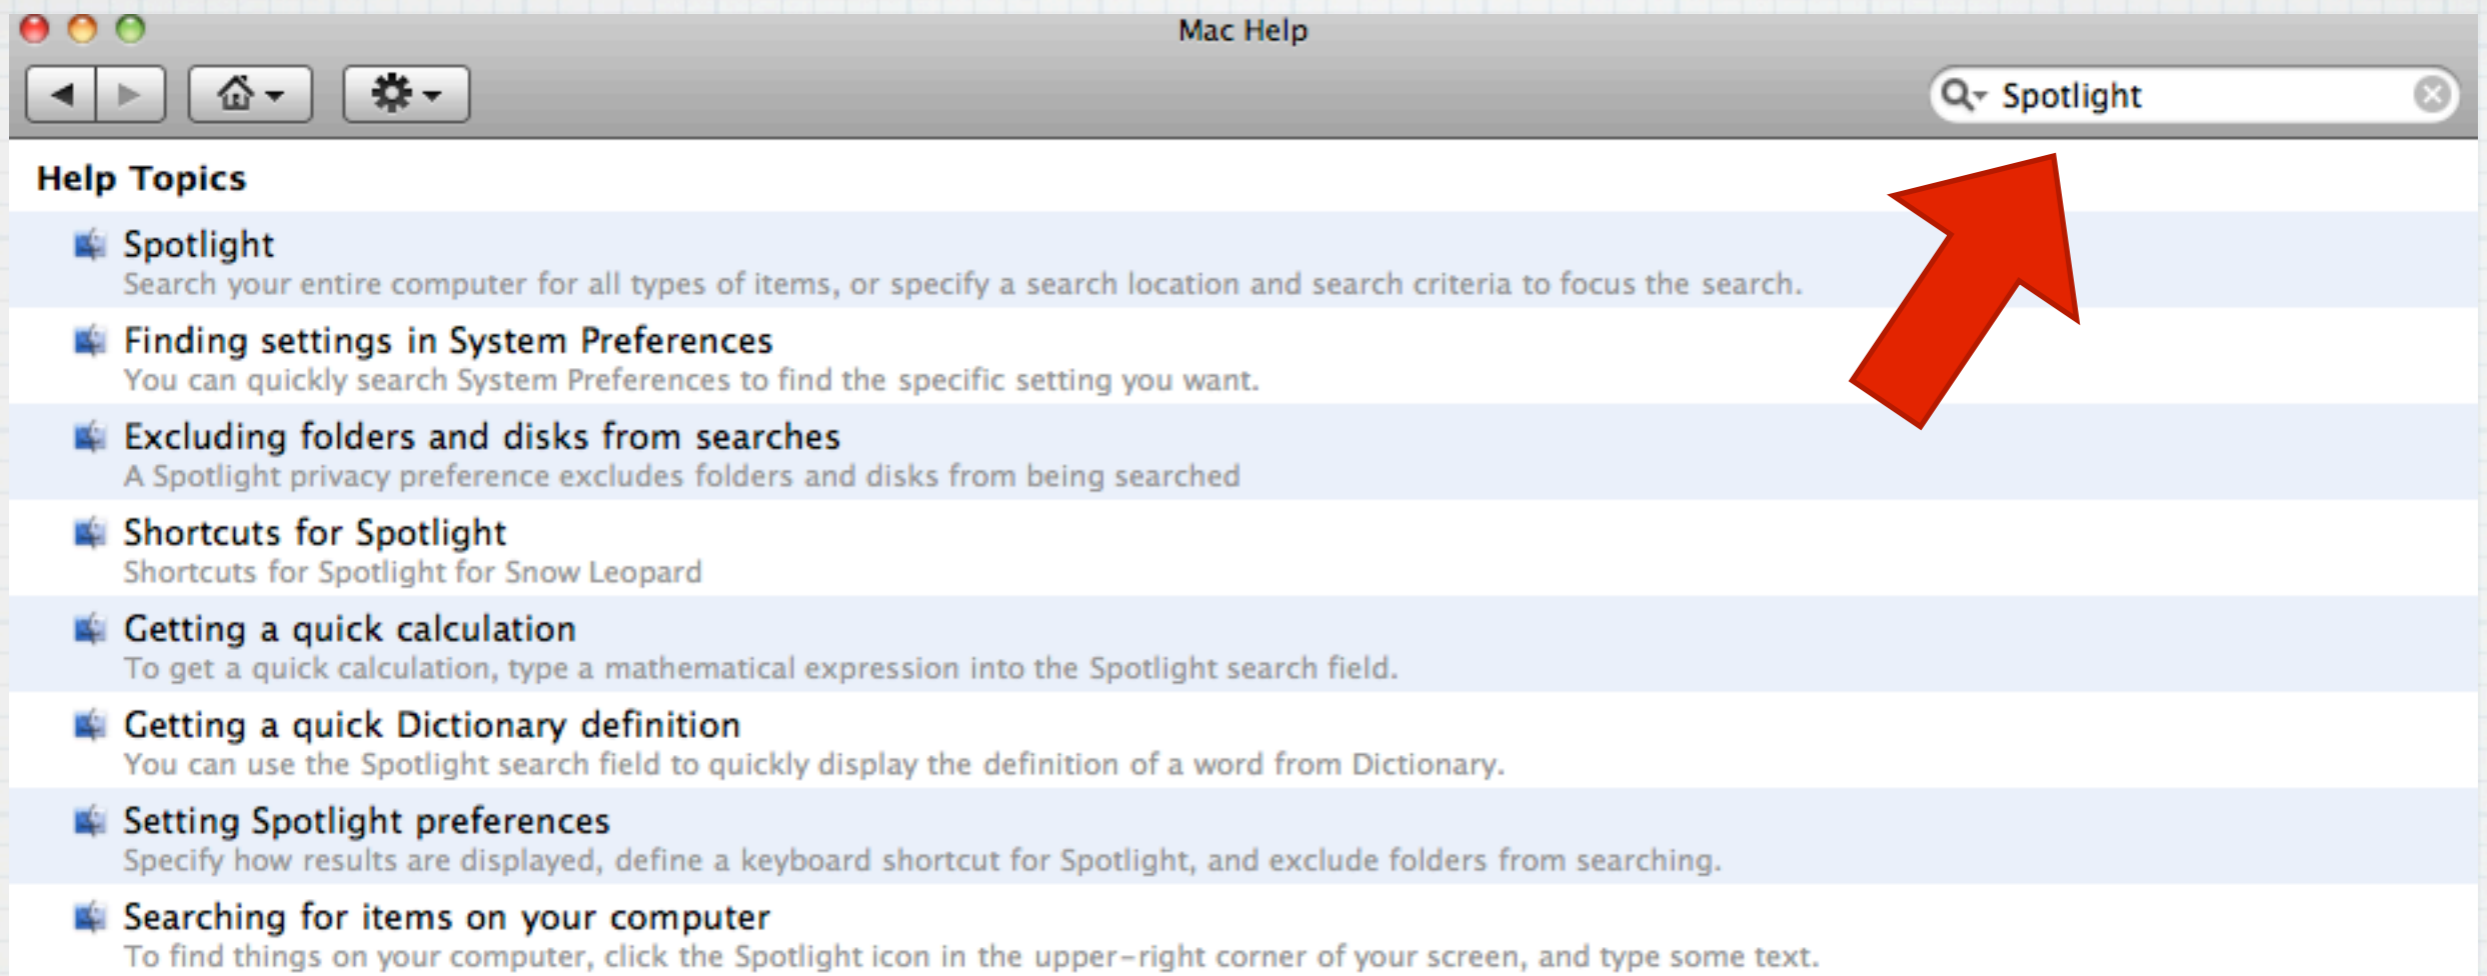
Mac Help

Spotlight

Help Topics

Spotlight
Search your entire computer for all types of items, or specify a search location and search criteria to focus the search.

Finding settings in System Preferences
You can quickly search System Preferences to find the specific setting you want.

Excluding folders and disks from searches
A Spotlight privacy preference excludes folders and disks from being searched

Shortcuts for Spotlight
Shortcuts for Spotlight for Snow Leopard

Getting a quick calculation
To get a quick calculation, type a mathematical expression into the Spotlight search field.

Getting a quick Dictionary definition
You can use the Spotlight search field to quickly display the definition of a word from Dictionary.

Setting Spotlight preferences
Specify how results are displayed, define a keyboard shortcut for Spotlight, and exclude folders from searching.

Searching for items on your computer
To find things on your computer, click the Spotlight icon in the upper-right corner of your screen, and type some text.